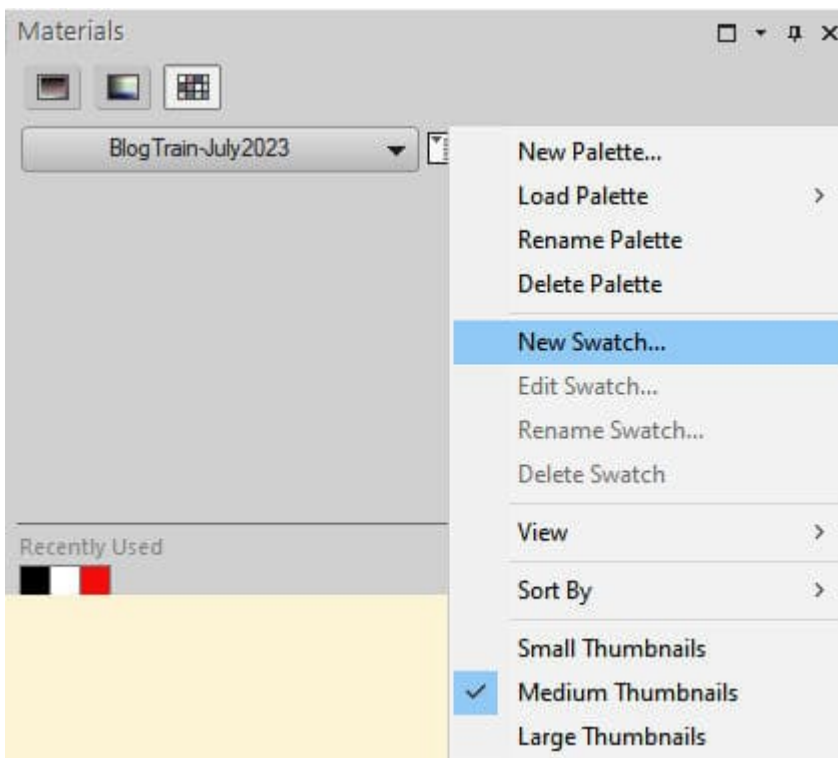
Materials

BlogTrain-July2023

New Palette...
Load Palette
Rename Palette
Delete Palette
New Swatch...
Edit Swatch...
Rename Swatch...
Delete Swatch
View
Sort By
Small Thumbnails
✓ Medium Thumbnails
Large Thumbnails

Recently Used